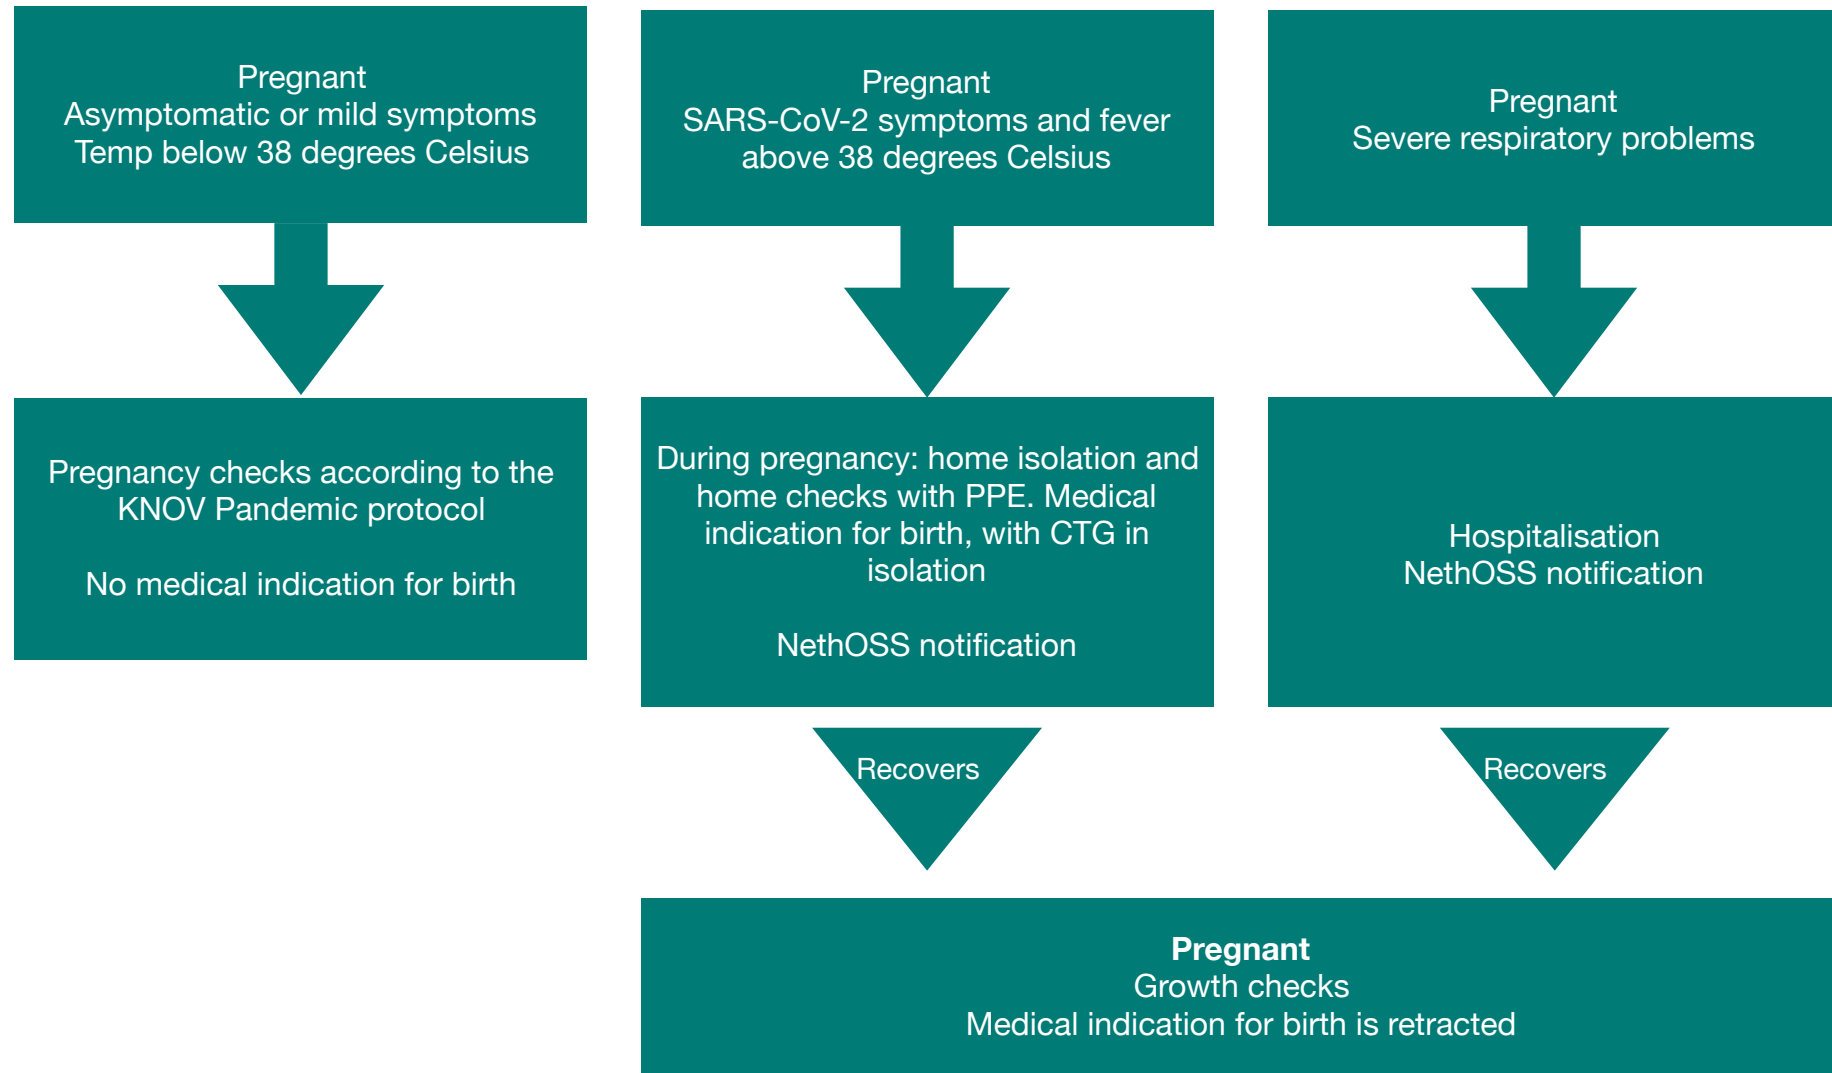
Pregnant
Asymptomatic or mild symptoms
Temp below 38 degrees Celsius

Pregnancy checks according to the KNOV Pandemic protocol

No medical indication for birth

Pregnant
SARS-CoV-2 symptoms and fever above 38 degrees Celsius

During pregnancy: home isolation and home checks with PPE. Medical indication for birth, with CTG in isolation

NethOSS notification

Recovers

Pregnant
Severe respiratory problems

Hospitalisation
NethOSS notification

Recovers

**Pregnant**
Growth checks
Medical indication for birth is retracted